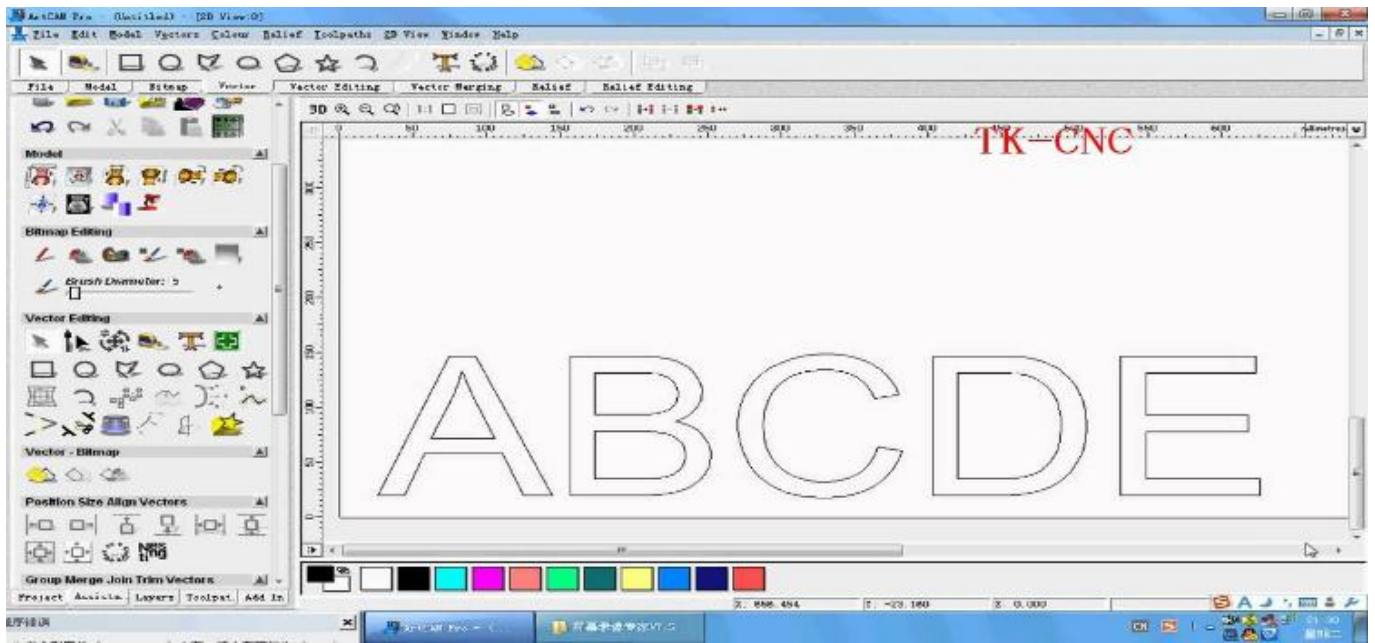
ArtCAM Pro - (Untitled) - [2D View:0]

File Edit Model Vectors Colour Relief Toolpaths 3D View Window Help

File | Model | Bitmap | Vector | Vector Editing | Vector Merging | Relief | Relief Editing

Model

Bitmap Editing

Brush Diameter: 5

Vector Editing

Vector - Bitmap

Position Size Align Vectors

Group Merge Join Trim Vectors

Project | Assistant | Layers | Toolpat | Add In

3D

0 50 100 150 200 250 300 350 400 450 500 550 600 millimetres

TK-CNC

ABCDE

X: 886.454 Y: -23.160 Z: 0.000

ArtCAM Pro

CH